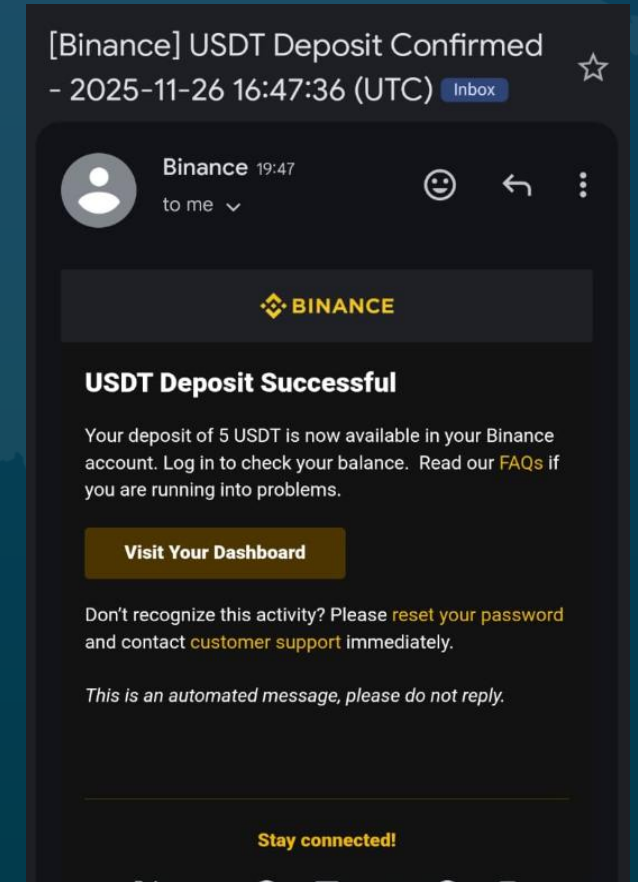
[Binance] USDT Deposit Confirmed - 2025-11-26 16:47:36 (UTC) Inbox

Binance 19:47
to me

BINANCE

USDT Deposit Successful

Your deposit of 5 USDT is now available in your Binance account. Log in to check your balance. Read our FAQs if you are running into problems.

Visit Your Dashboard

Don't recognize this activity? Please reset your password and contact customer support immediately.

This is an automated message, please do not reply.

Stay connected!